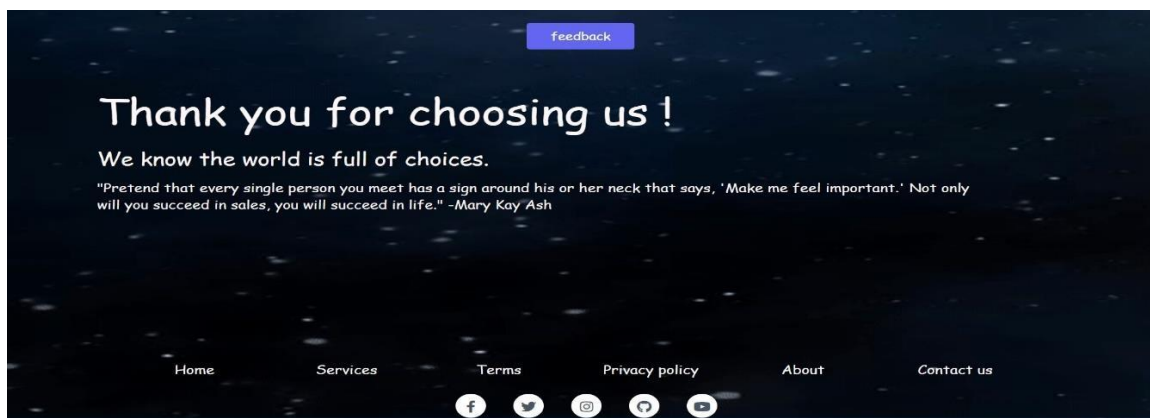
feedback

Thank you for choosing us !

We know the world is full of choices.

"Pretend that every single person you meet has a sign around his or her neck that says, 'Make me feel important.' Not only will you succeed in sales, you will succeed in life." -Mary Kay Ash

Home Services Terms Privacy policy About Contact us